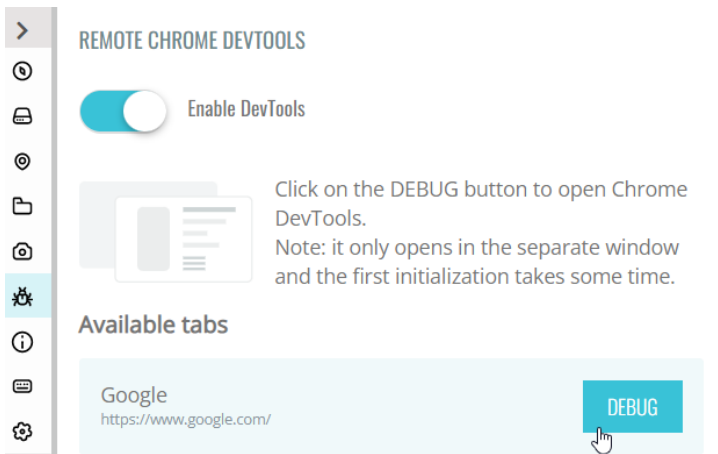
REMOTE CHROME DEVTOOLS

Enable DevTools

Click on the DEBUG button to open Chrome DevTools.
Note: it only opens in the separate window and the first initialization takes some time.

Available tabs

Google
https://www.google.com/

DEBUG